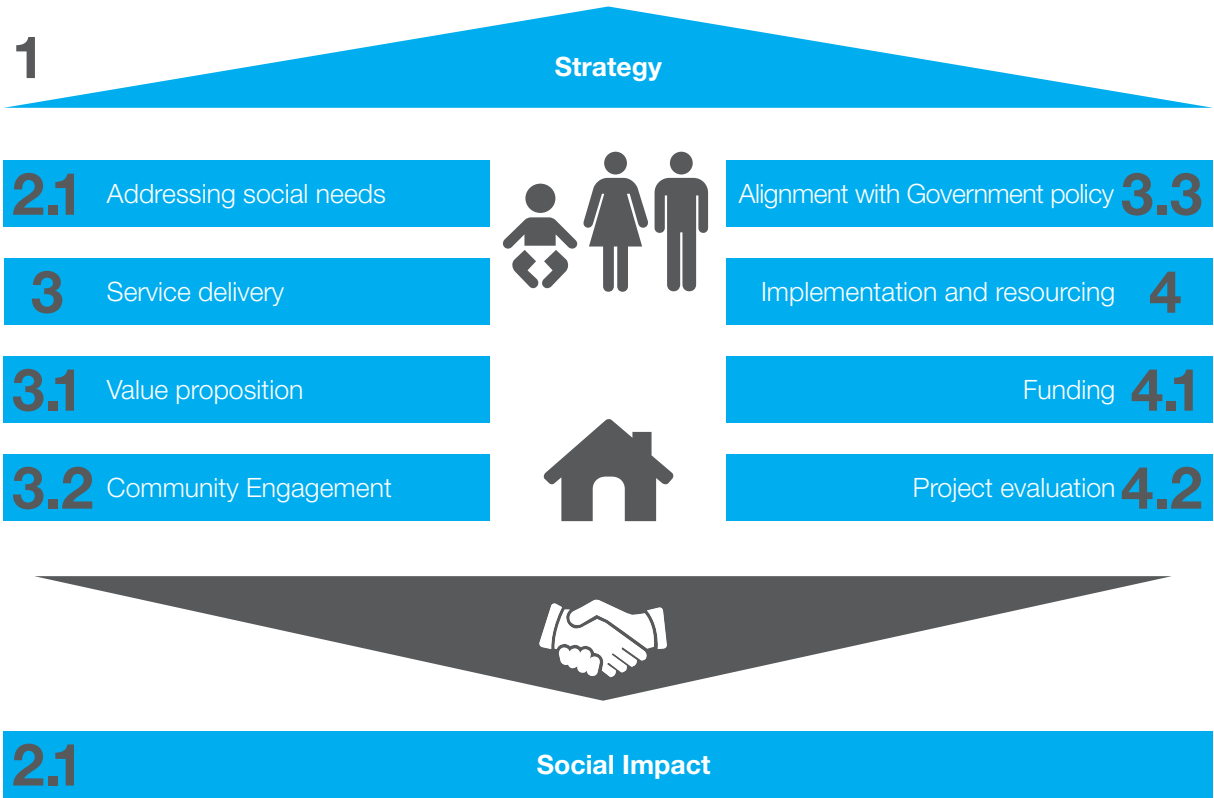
1 Strategy

2.1 Addressing social needs

3 Service delivery

3.1 Value proposition

3.2 Community Engagement

Alignment with Government policy 3.3

Implementation and resourcing 4

Funding 4.1

Project evaluation 4.2

2.1 Social Impact